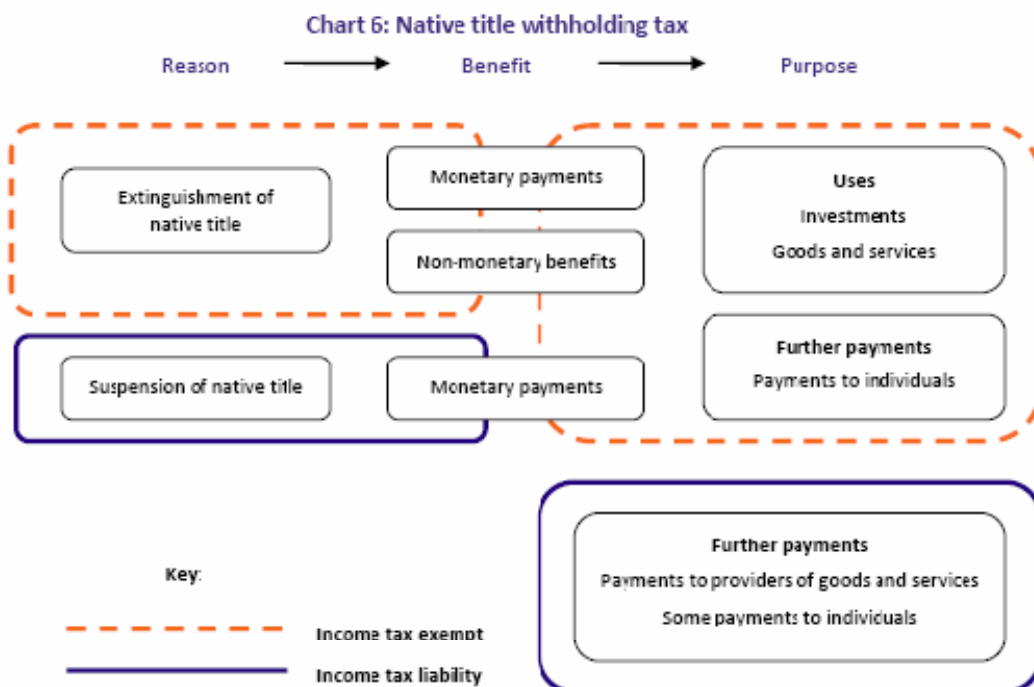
Chart 6: Native title withholding tax

Reason → Benefit → Purpose

Extinguishment of native title

Monetary payments

Non-monetary benefits

Uses
Investments
Goods and services

Suspension of native title

Monetary payments

Further payments
Payments to individuals

Further payments
Payments to providers of goods and services
Some payments to individuals

Key:

Income tax exempt

Income tax liability